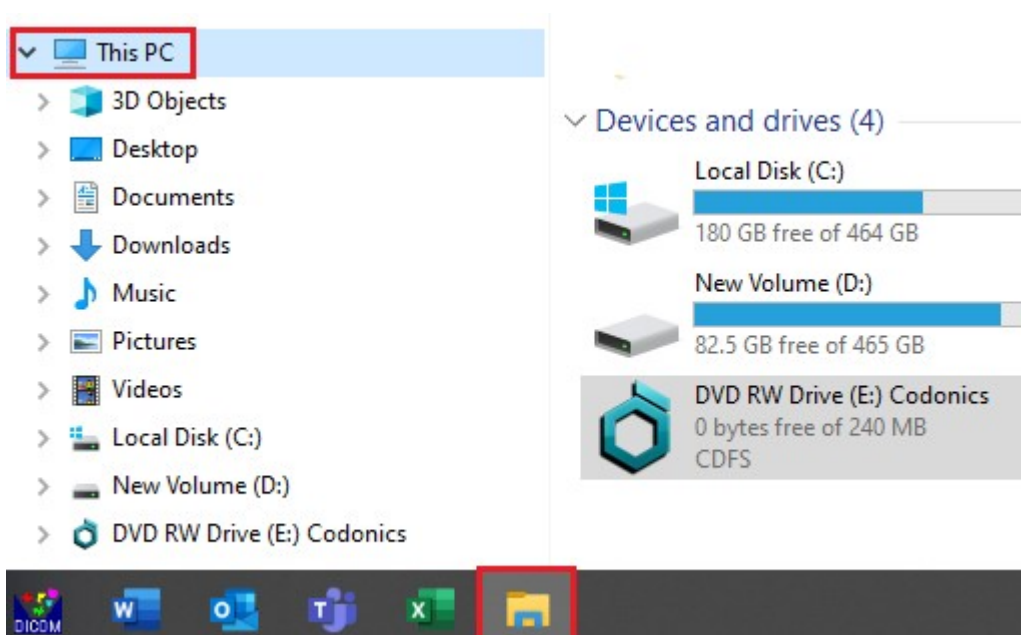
This PC
3D Objects
Desktop
Documents
Downloads
Music
Pictures
Videos
Local Disk (C:)
New Volume (D:)
DVD RW Drive (E:) Codonics

Devices and drives (4)
Local Disk (C:)
180 GB free of 464 GB
New Volume (D:)
82.5 GB free of 465 GB
DVD RW Drive (E:) Codonics
0 bytes free of 240 MB
CDFS

DICOM